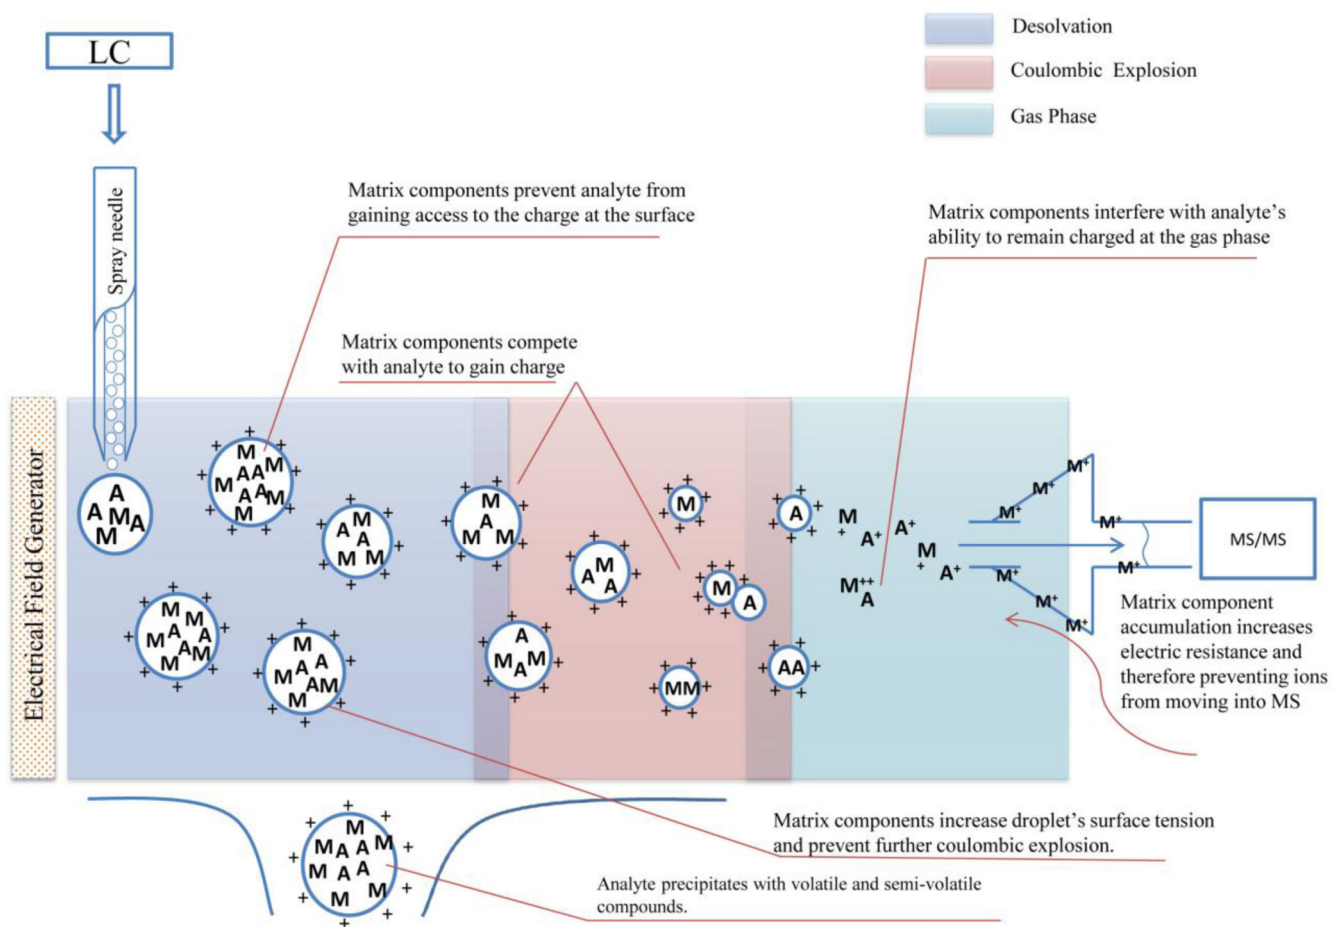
LC

Desolvation

Coulombic Explosion

Gas Phase

Spray needle

Matrix components prevent analyte from gaining access to the charge at the surface

Matrix components interfere with analyte's ability to remain charged at the gas phase

Matrix components compete with analyte to gain charge

Electrical Field Generator

MS/MS

Matrix component accumulation increases electric resistance and therefore preventing ions from moving into MS

Matrix components increase droplet's surface tension and prevent further coulombic explosion.

Analyte precipitates with volatile and semi-volatile compounds.